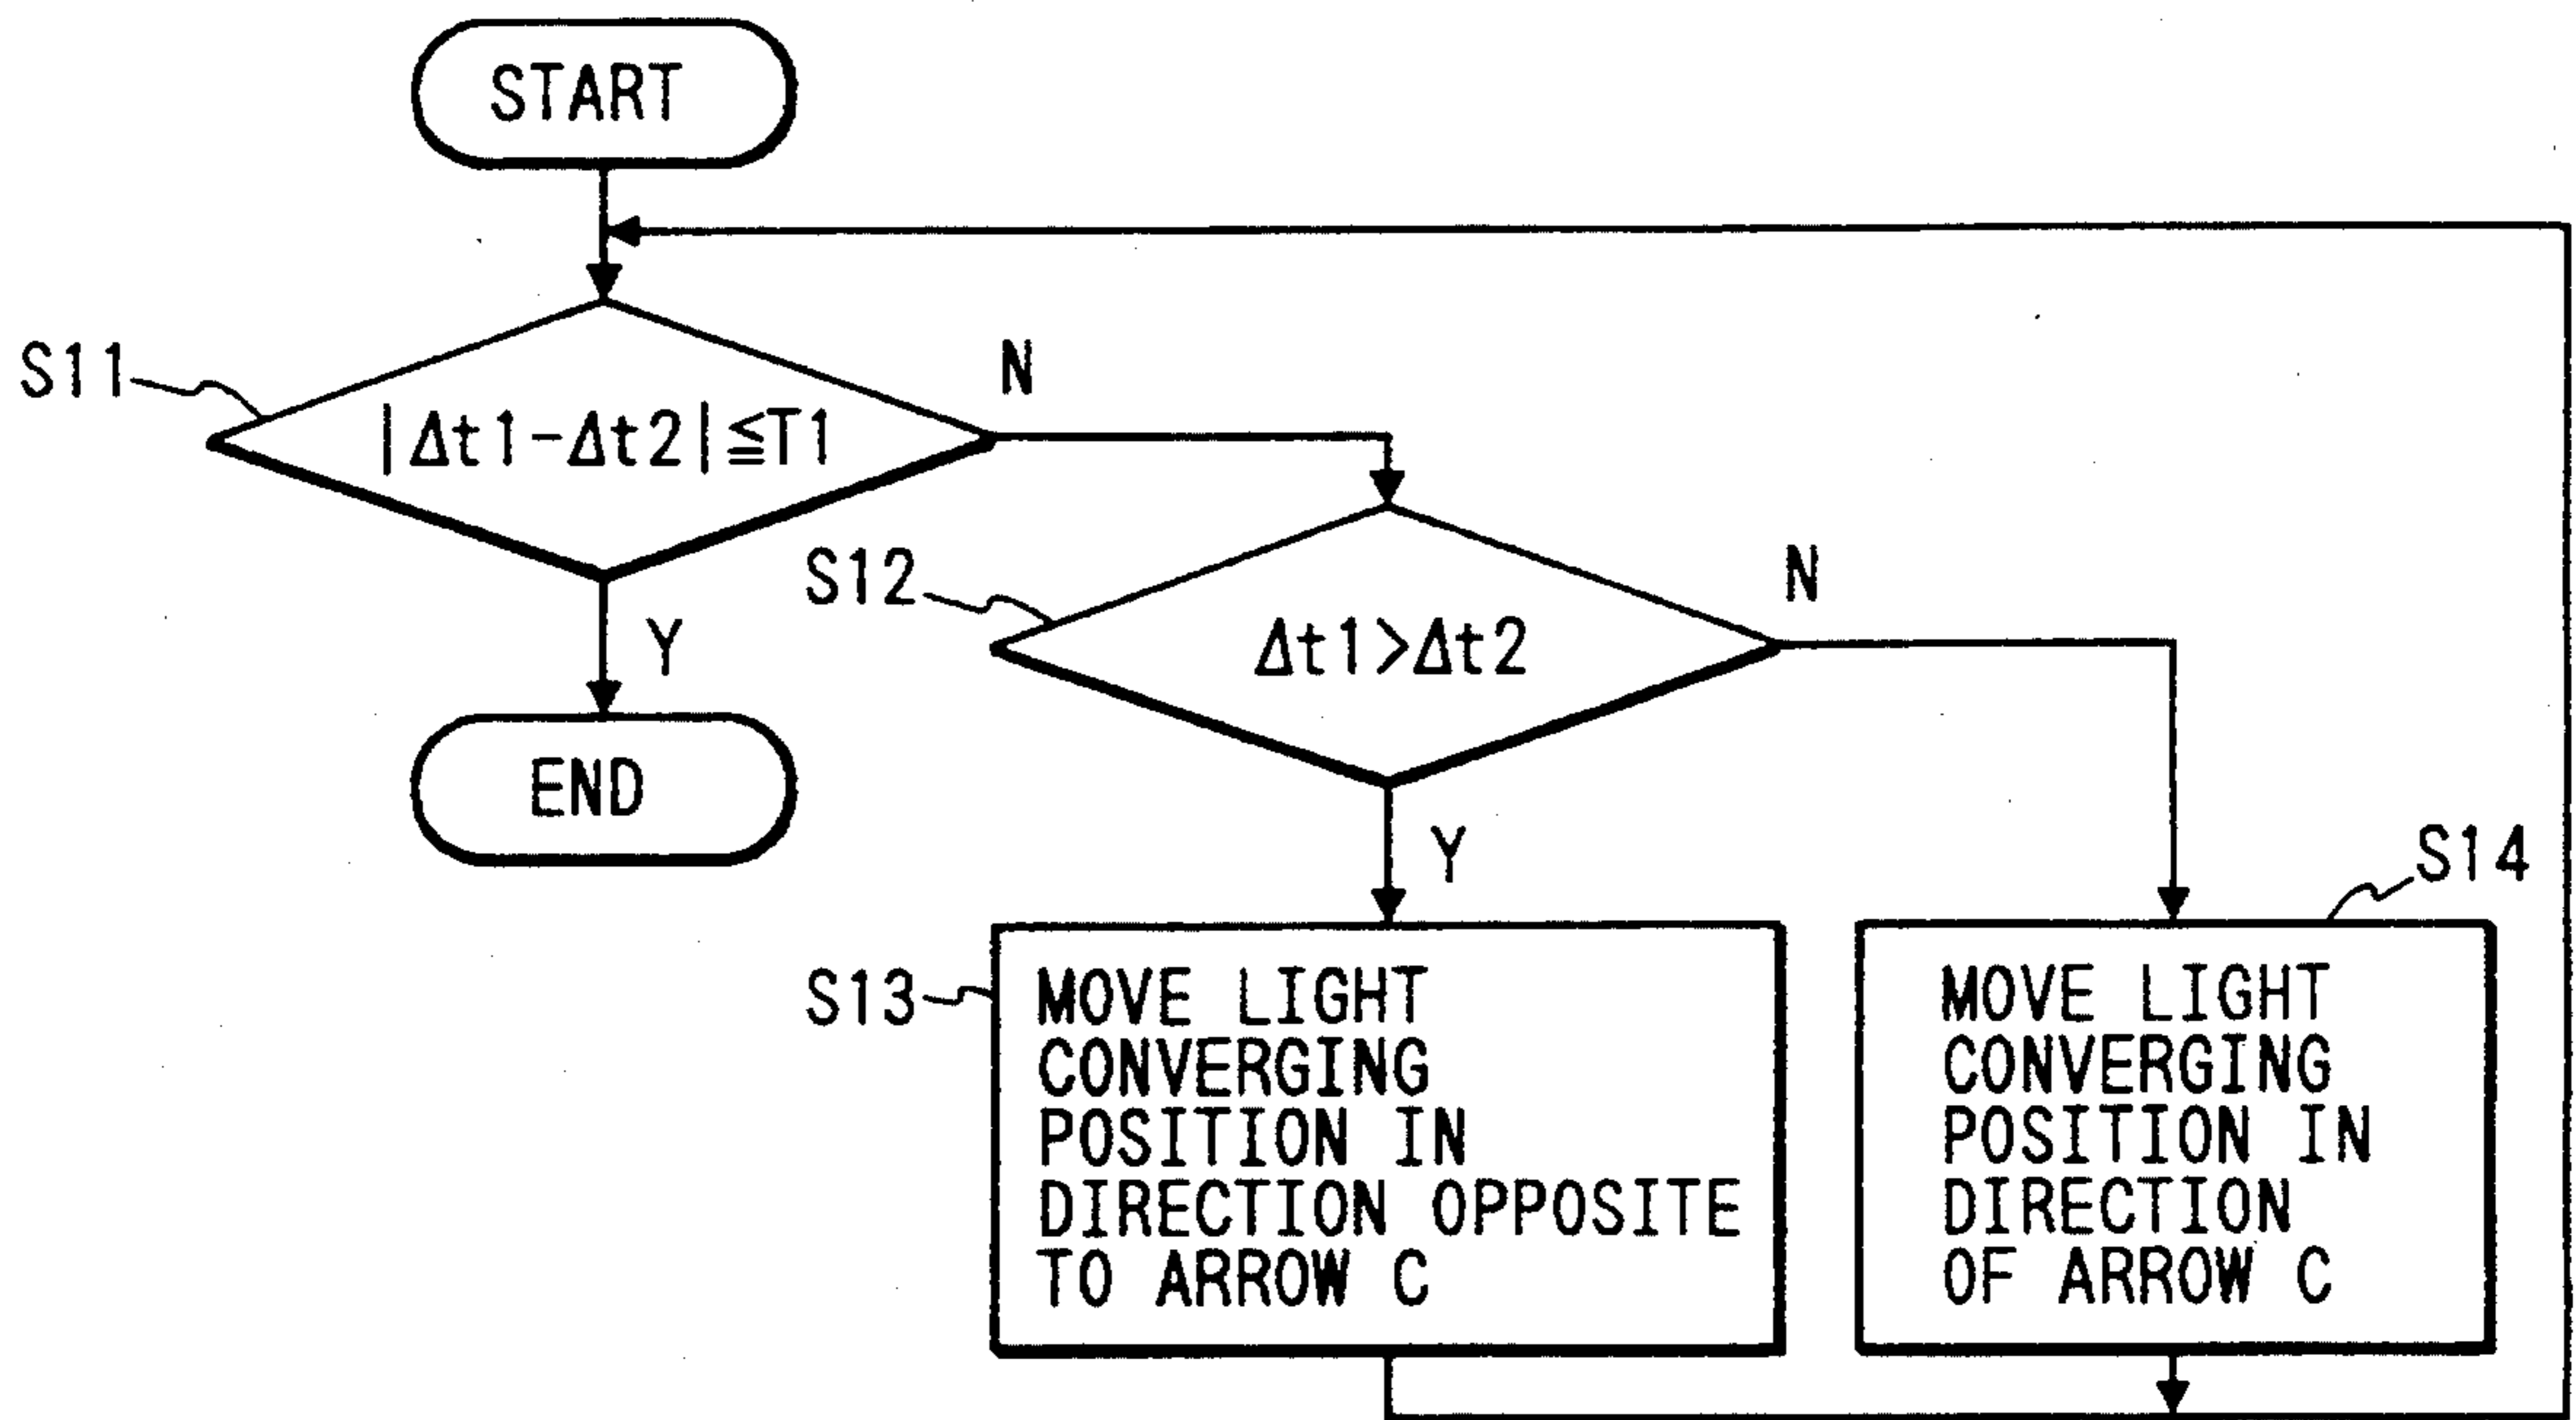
START

S11

$|\Delta t1-\Delta t2|\leqq T1$

N

Y

END

S12

$\Delta t1>\Delta t2$

N

Y

S13

MOVE LIGHT CONVERGING POSITION IN DIRECTION OPPOSITE TO ARROW C

S14

MOVE LIGHT CONVERGING POSITION IN DIRECTION OF ARROW C